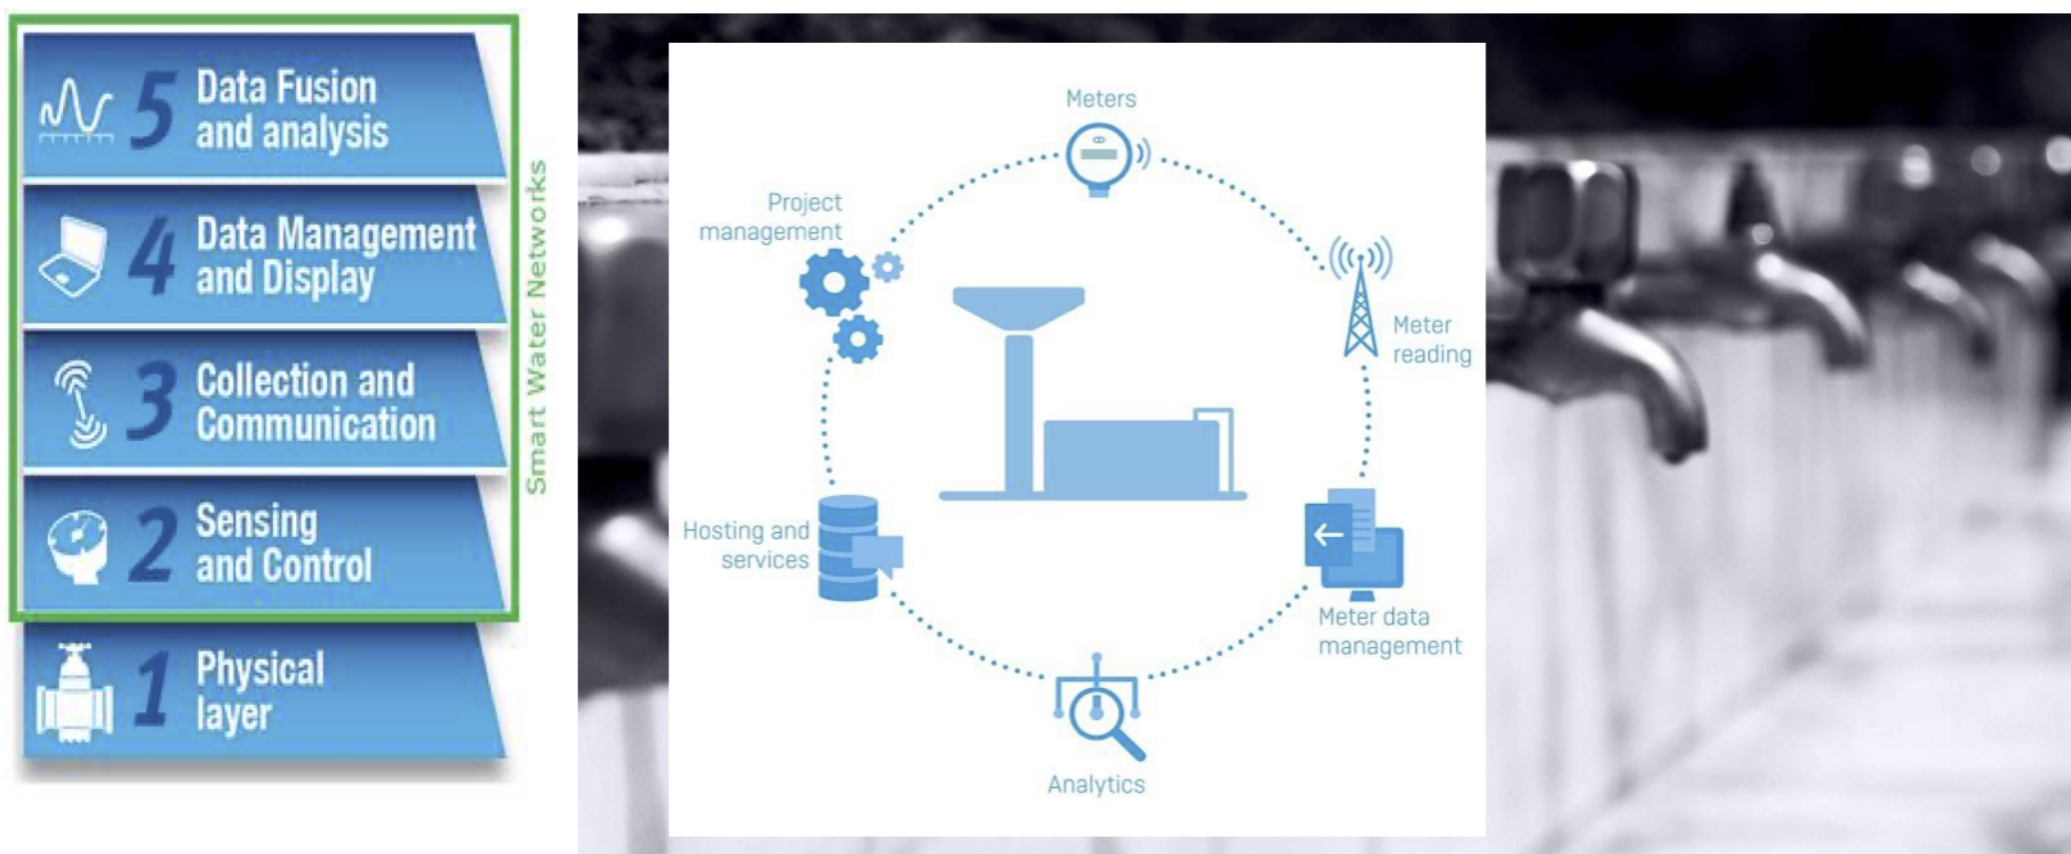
5 Data Fusion and analysis

4 Data Management and Display

3 Collection and Communication

2 Sensing and Control

1 Physical layer

Smart Water Networks

Meters

Project management

Meter reading

Hosting and services

Meter data management

Analytics